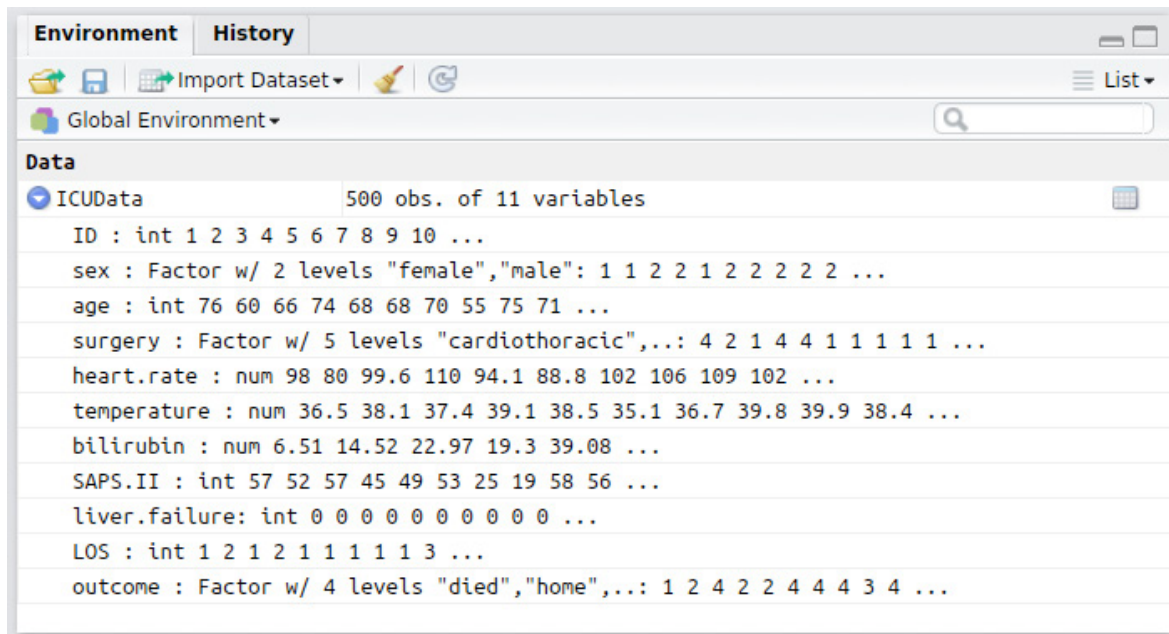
Environment History

Import Dataset List

Global Environment

Data

ICUData 500 obs. of 11 variables

ID : int 1 2 3 4 5 6 7 8 9 10 ...

sex : Factor w/ 2 levels "female","male": 1 1 2 2 1 2 2 2 2 2 ...

age : int 76 60 66 74 68 68 70 55 75 71 ...

surgery : Factor w/ 5 levels "cardiothoracic",..: 4 2 1 4 4 1 1 1 1 1 ...

heart.rate : num 98 80 99.6 110 94.1 88.8 102 106 109 102 ...

temperature : num 36.5 38.1 37.4 39.1 38.5 35.1 36.7 39.8 39.9 38.4 ...

bilirubin : num 6.51 14.52 22.97 19.3 39.08 ...

SAPS.II : int 57 52 57 45 49 53 25 19 58 56 ...

liver.failure: int 0 0 0 0 0 0 0 0 0 0 ...

LOS : int 1 2 1 2 1 1 1 1 1 3 ...

outcome : Factor w/ 4 levels "died","home",..: 1 2 4 2 2 4 4 4 3 4 ...